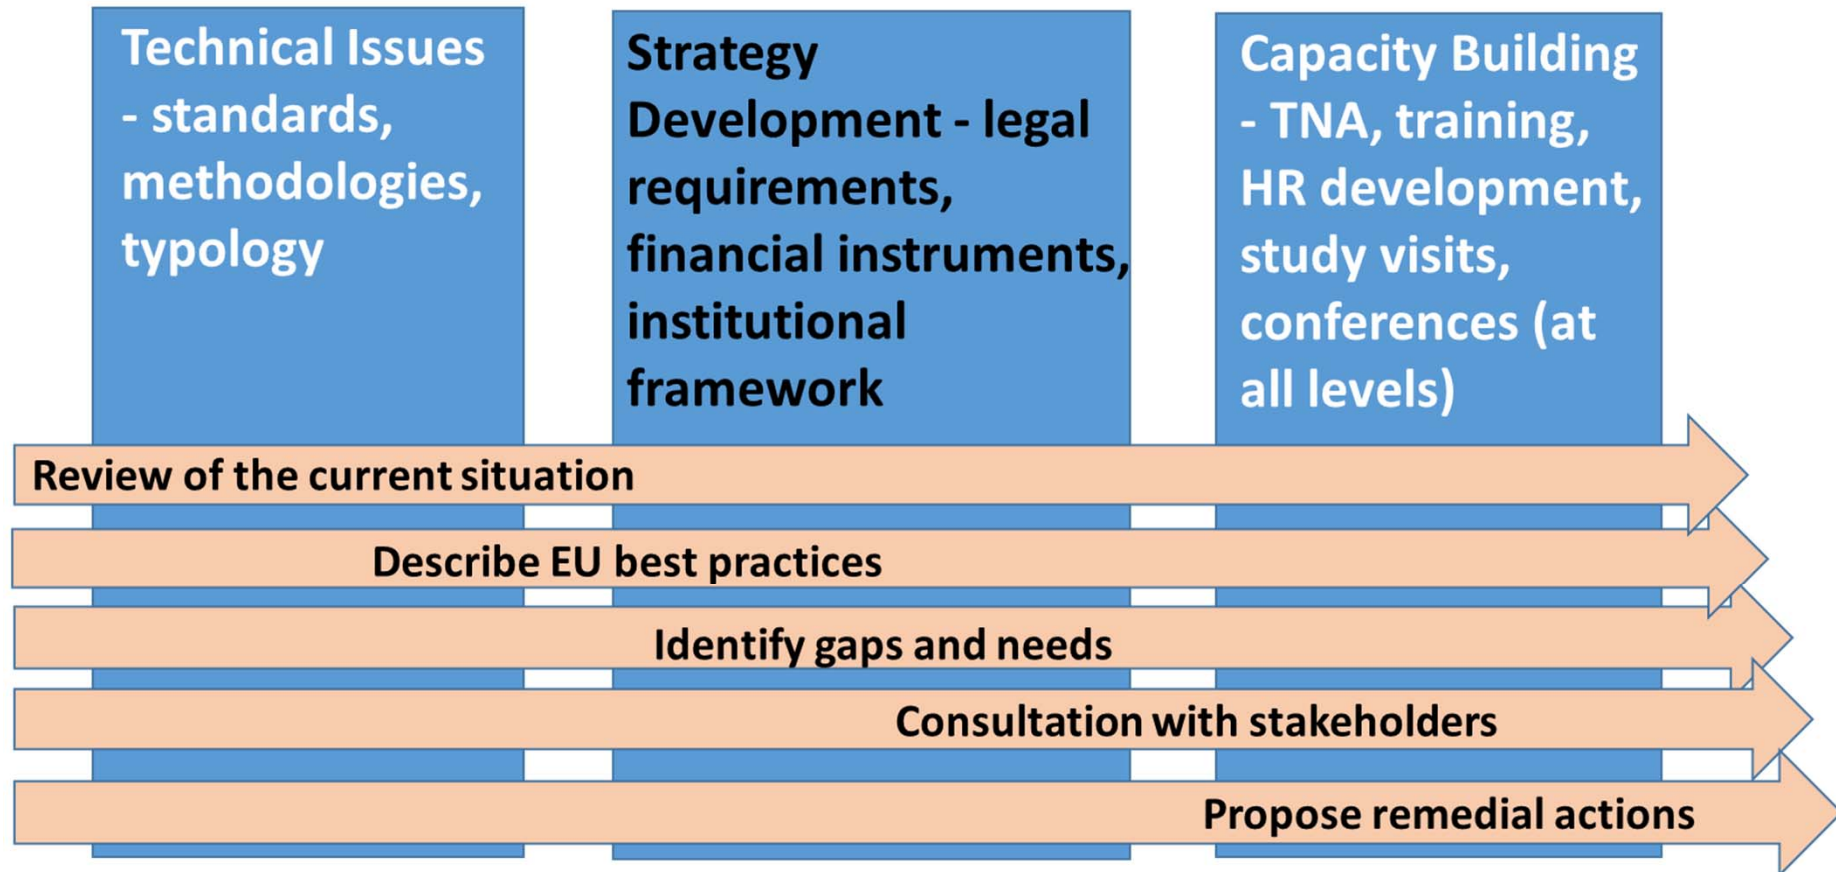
Technical Issues - standards, methodologies, typology

Strategy Development - legal requirements, financial instruments, institutional framework

Capacity Building - TNA, training, HR development, study visits, conferences (at all levels)

Review of the current situation

Describe EU best practices

Identify gaps and needs

Consultation with stakeholders

Propose remedial actions